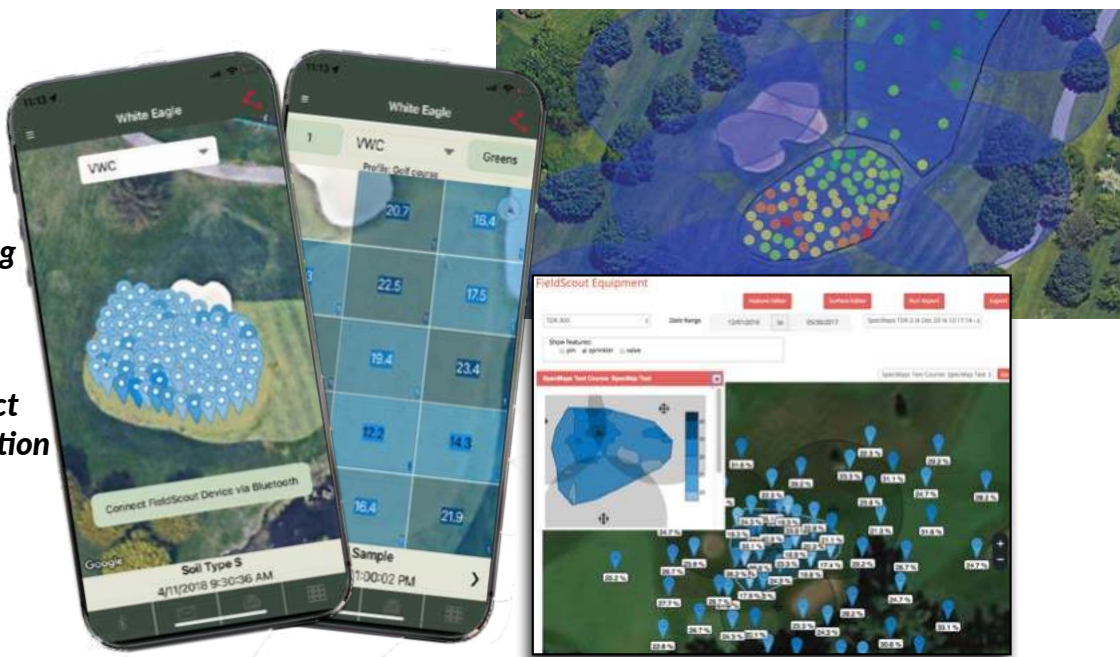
g

ct
tion

11:13
White Eagle
VWC
Connect FieldScout Device via Bluetooth
Google
Soil Type S
4/11/2018 9:30:36 AM

11:13
White Eagle
1
VWC
Greens
Profile: Golf course
20.7
16.4
22.5
17.5
19.4
23.4
12.2
14.3
16.4
21.9
Sample
11:00:02 PM

FieldScout Equipment
Feature Editor
Surface Editor
Run Report
Export
TDR 300
Date Range
12/01/2016
to
05/30/2017
Show Features:
pin
sprinkler
valve
SpecMaps Test Course: SpecMap Test
24.7 %
28.2 %
31.1 %
24.7 %
28.2 %
31.6 %
24.7 %
20.2 %
27.7 %
22.8 %
26.7 %
25.3 %
28.2 %
24.7 %
30.1 %
30.8 %
20.8 %